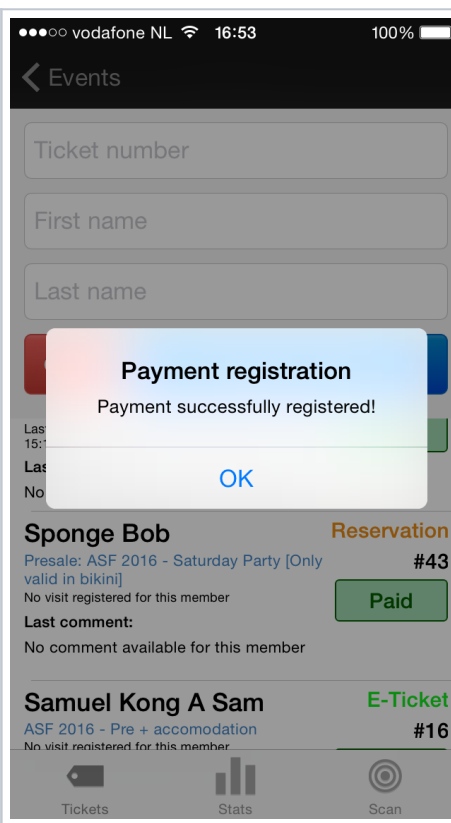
●●●○○ vodafone NL 16:53 100%

Events

Ticket number

First name

Last name

Payment registration

Payment successfully registered!

OK

Las
15:1

Las

No

Sponge Bob

Reservation

Presale: ASF 2016 - Saturday Party [Only valid in bikini]

#43

No visit registered for this member

Paid

Last comment:

No comment available for this member

Samuel Kong A Sam

E-Ticket

ASF 2016 - Pre + accomodation

#16

No visit registered for this member

Tickets

Stats

Scan